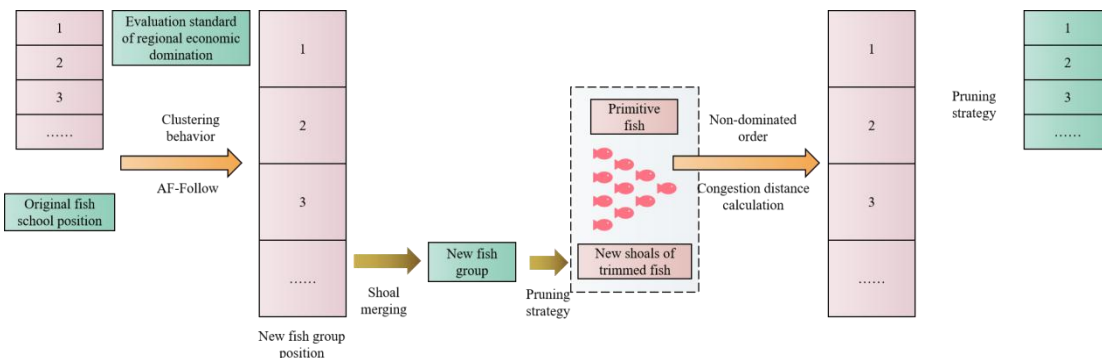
1
2
3
……

Evaluation standard of regional economic domination

Clustering behavior

AF-Follow

Original fish school position

1
2
3
……

New fish group position

Shoal merging

New fish group

Pruning strategy

Primitive fish

New shoals of trimmed fish

Non-dominated order

Congestion distance calculation

1
2
3
……

Pruning strategy

1
2
3
……